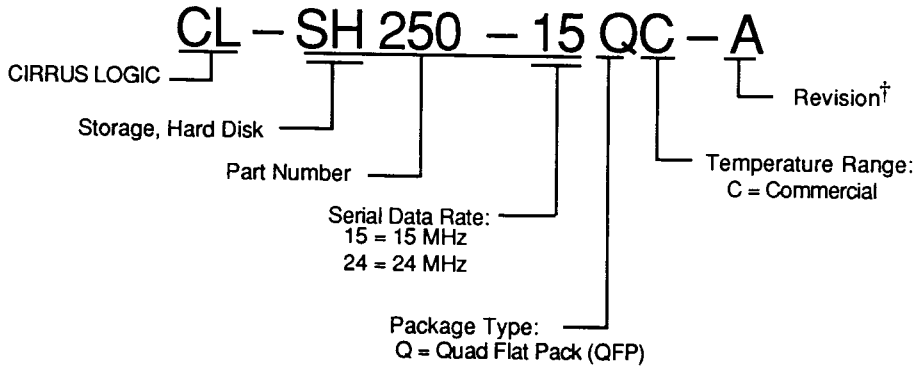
CL – SH 250 – 15 QC – A

CIRRUS LOGIC

Storage, Hard Disk

Part Number

Serial Data Rate:
15 = 15 MHz
24 = 24 MHz

Package Type:
Q = Quad Flat Pack (QFP)

Temperature Range:
C = Commercial

Revision$^{\dagger}$